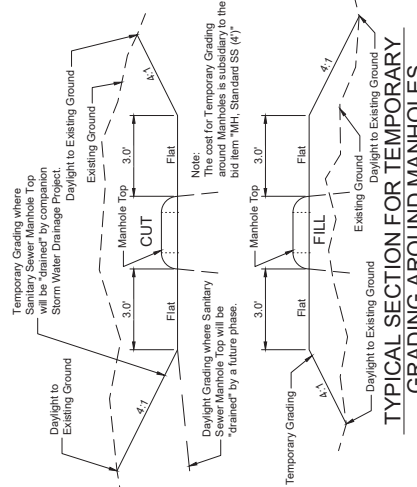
Temporary Grading where Sanitary Sewer Manhole Top will be "drained" by companion Storm Water Drainage Project.

Daylight to Existing Ground

Existing Ground

4:1

3.0'

Flat

Manhole Top

CUT

3.0'

Flat

Daylight to Existing Ground

4:1

Daylight Grading where Sanitary Sewer Manhole Top will be "drained" by a future phase.

Note:
The cost for Temporary Grading around Manholes is subsidiary to the bid item "MH, Standard SS (4')"

Manhole Top

3.0'

Flat

FILL

Existing Ground

3.0'

Flat

Daylight to Existing Ground

4:1

Daylight to Existing Ground

4:1

Temporary Grading

TYPICAL SECTION FOR TEMPORARY GRADING AROUND MANHOLES